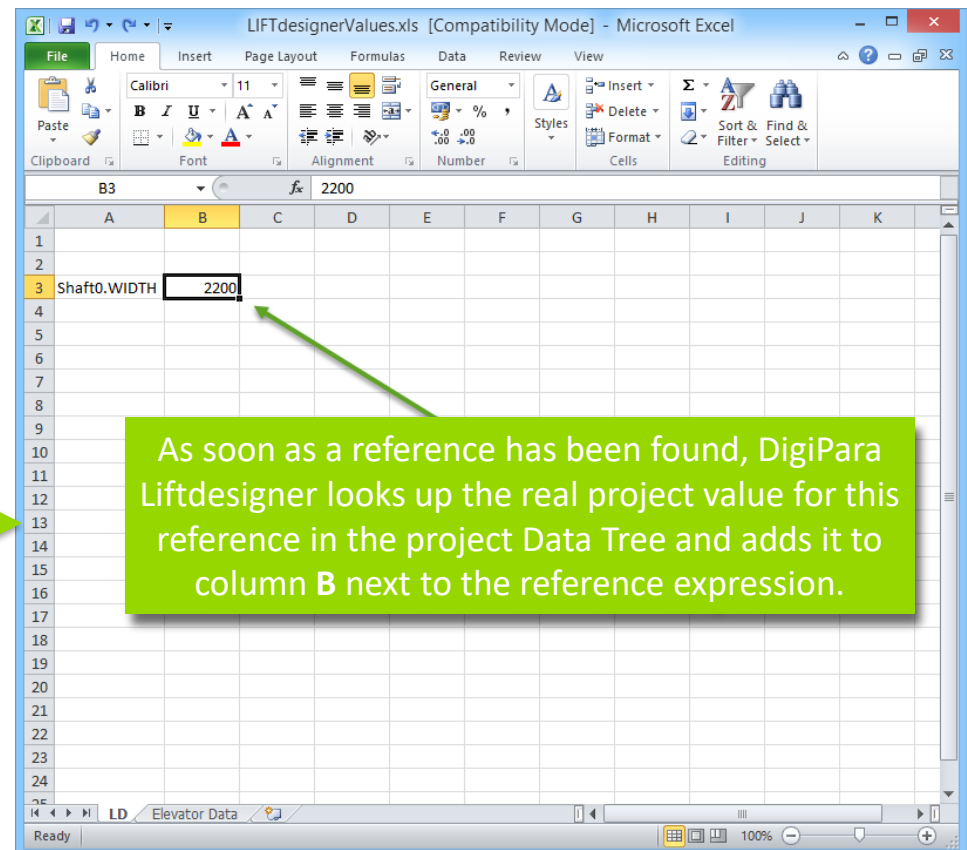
LIFTdesignerValues.xls [Compatibility Mode] - Microsoft Excel

File Home Insert Page Layout Formulas Data Review View

Paste
Clipboard
Calibri 11
B I U A A
Font
Alignment
General
% ,
.00 .00
Number
Styles
Insert
Delete
Format
Cells
Σ
Sort & Filter
Find & Select
Editing

B3 $f_x$ 2200

| | A | B | C | D | E | F | G | H | I | J | K |
|---|---|---|---|---|---|---|---|---|---|---|---|
| 1 | | | | | | | | | | | |
| 2 | | | | | | | | | | | |
| 3 | Shaft0.WIDTH | 2200 | | | | | | | | | |
| 4 | | | | | | | | | | | |
| 5 | | | | | | | | | | | |
| 6 | | | | | | | | | | | |
| 7 | | | | | | | | | | | |
| 8 | | | | | | | | | | | |
| 9 | | | | | | | | | | | |
| 10 | | | | | | | | | | | |
| 11 | | | | | | | | | | | |
| 12 | | | | | | | | | | | |
| 13 | | | | | | | | | | | |
| 14 | | | | | | | | | | | |
| 15 | | | | | | | | | | | |
| 16 | | | | | | | | | | | |
| 17 | | | | | | | | | | | |
| 18 | | | | | | | | | | | |
| 19 | | | | | | | | | | | |
| 20 | | | | | | | | | | | |
| 21 | | | | | | | | | | | |
| 22 | | | | | | | | | | | |
| 23 | | | | | | | | | | | |
| 24 | | | | | | | | | | | |
| 25 | | | | | | | | | | | |

As soon as a reference has been found, DigiPara Liftdesigner looks up the real project value for this reference in the project Data Tree and adds it to column **B** next to the reference expression.

LD Elevator Data

Ready 100%